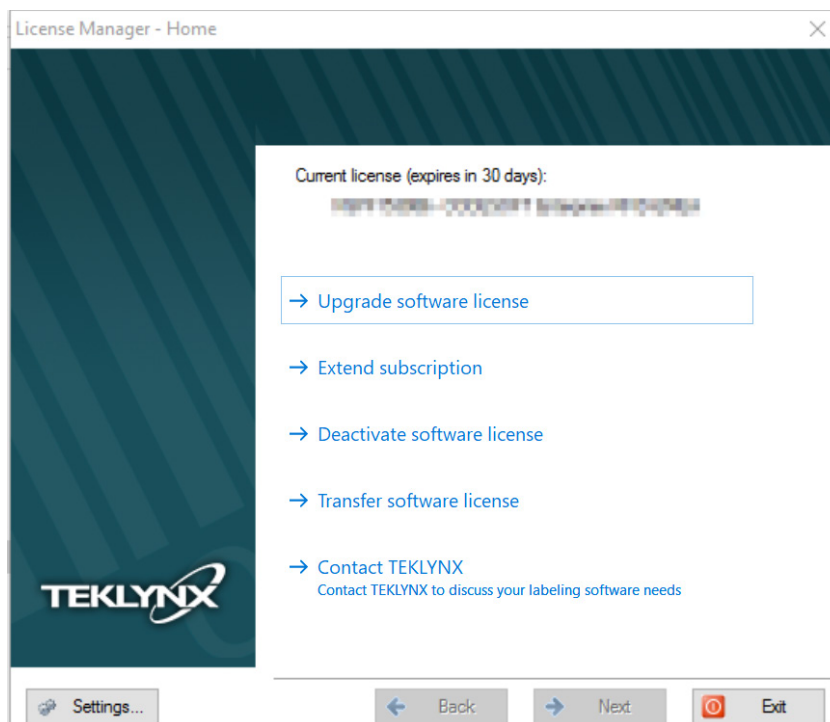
License Manager - Home

Current license (expires in 30 days):
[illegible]

→ Upgrade software license

→ Extend subscription

→ Deactivate software license

→ Transfer software license

→ Contact TEKLYNX
Contact TEKLYNX to discuss your labeling software needs

TEKLYNX

Settings...

Back

Next

Exit